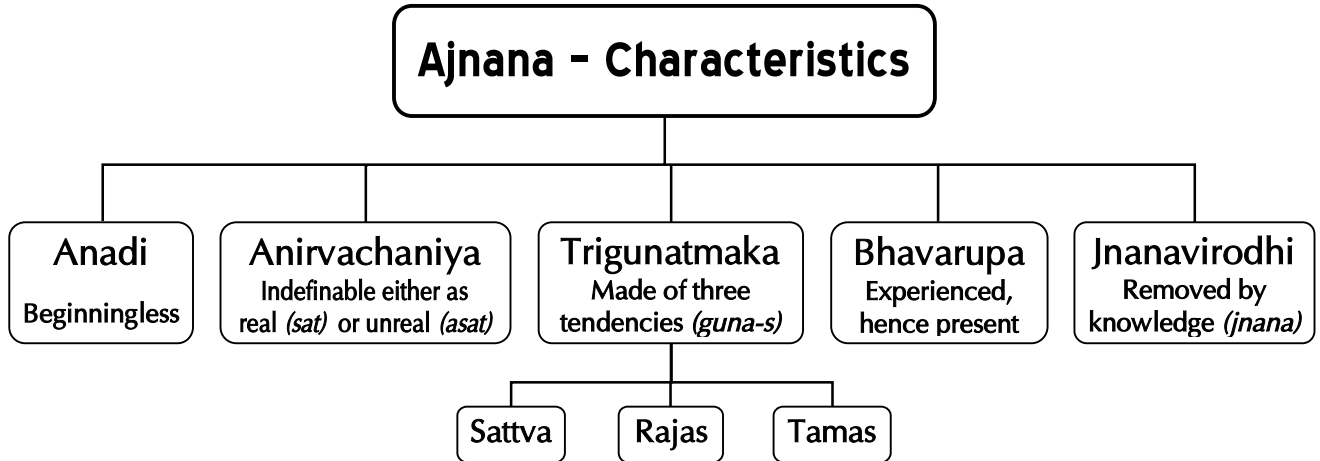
Ajnana – Characteristics

Anadi
Beginningless

Anirvachaniya
Indefinable either as real (sat) or unreal (asat)

Trigunatmaka
Made of three tendencies (guna-s)

Bhavarupa
Experienced, hence present

Jnanavirodhi
Removed by knowledge (jnana)

Sattva

Rajas

Tamas